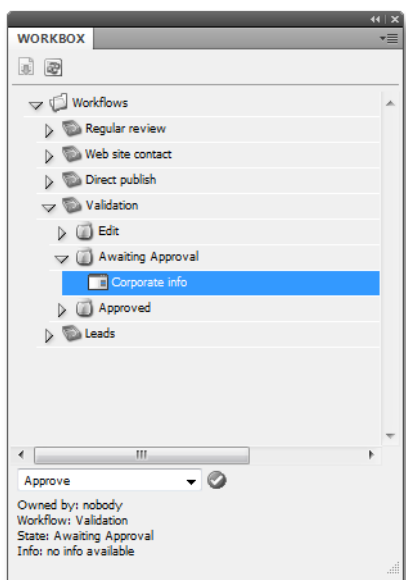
WORKBOX

Workflows
Regular review
Web site contact
Direct publish
Validation
Edit
Awaiting Approval
Corporate info
Approved
Leads

Approve

Owned by: nobody
Workflow: Validation
State: Awaiting Approval
Info: no info available